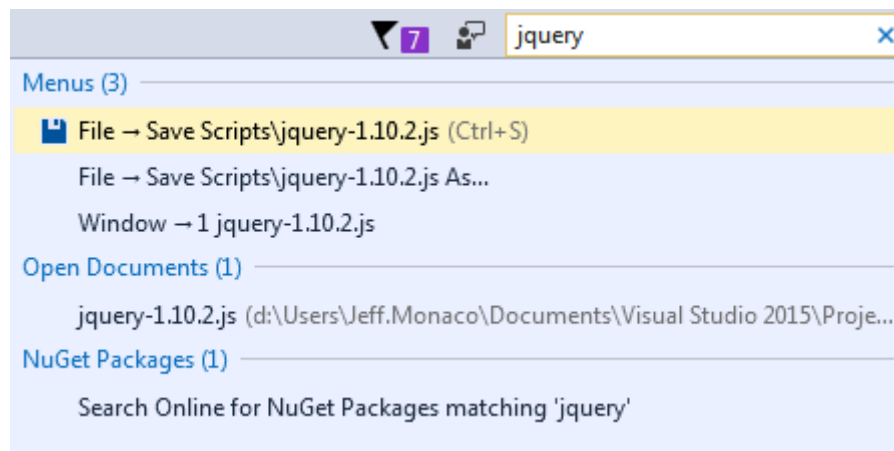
7 jquery ×

Menus (3)

File → Save Scripts\jquery-1.10.2.js (Ctrl+S)

File → Save Scripts\jquery-1.10.2.js As...

Window → 1 jquery-1.10.2.js

Open Documents (1)

jquery-1.10.2.js (d:\Users\Jeff.Monaco\Documents\Visual Studio 2015\Proje...

NuGet Packages (1)

Search Online for NuGet Packages matching 'jquery'